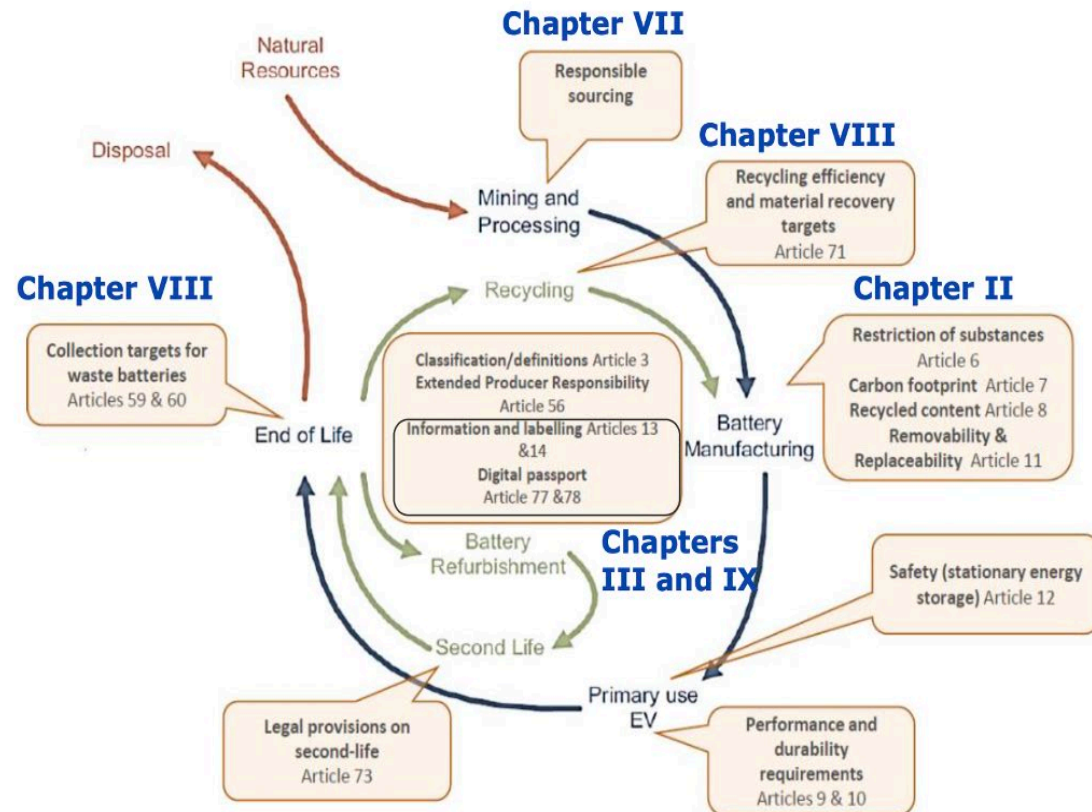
Chapter VII

Responsible sourcing

Natural Resources

Disposal

Mining and Processing

Chapter VIII

Recycling efficiency and material recovery targets
Article 71

Chapter VIII

Collection targets for waste batteries
Articles 59 & 60

Recycling

Chapter II

Restriction of substances
Article 6
Carbon footprint Article 7
Recycled content Article 8
Removability & Replaceability Article 11

Classification/definitions Article 3
Extended Producer Responsibility
Article 56
Information and labelling Articles 13 &14
Digital passport
Article 77 &78

End of Life

Battery Manufacturing

Battery Refurbishment

Chapters III and IX

Safety (stationary energy storage) Article 12

Second Life

Primary use EV

Legal provisions on second-life
Article 73

Performance and durability requirements
Articles 9 & 10